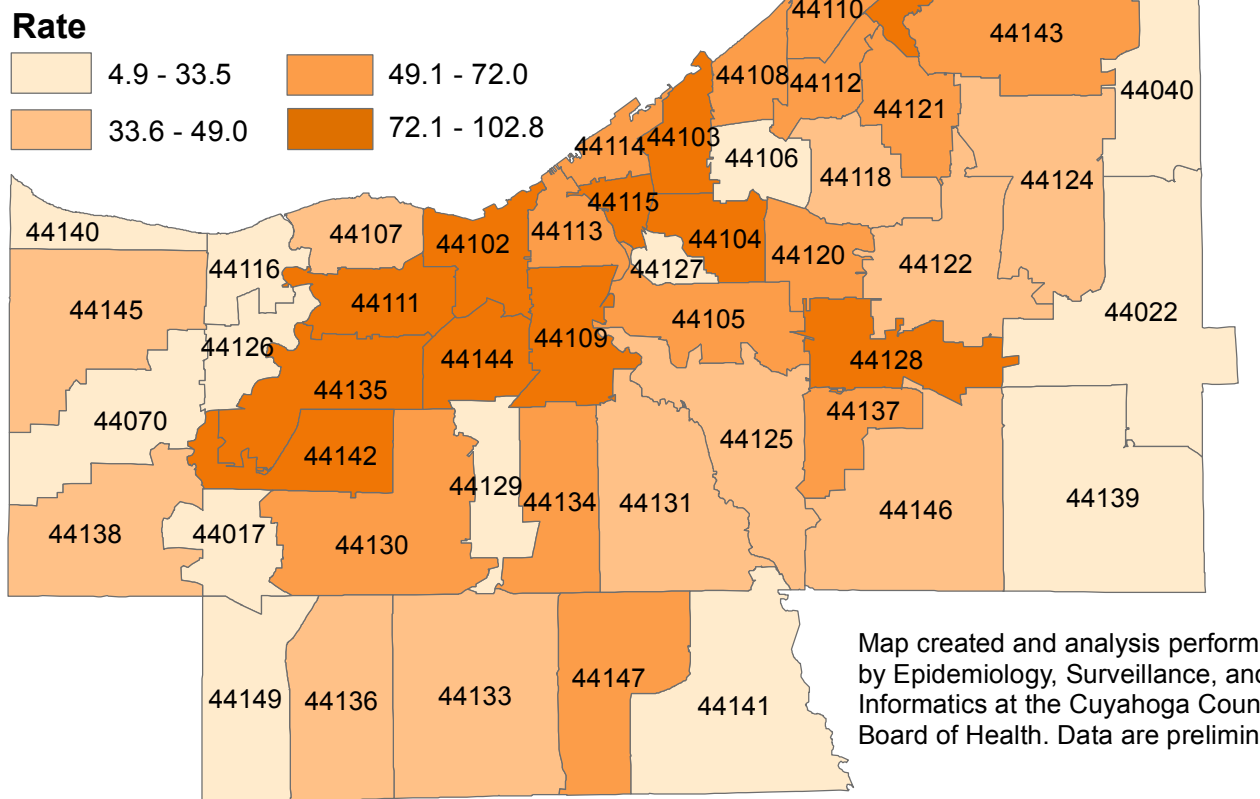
Rate

4.9 - 33.5
49.1 - 72.0
33.6 - 49.0
72.1 - 102.8

44110
44143
44108
44112
44040
44121
44114
44103
44106
44118
44124
44115
44140
44107
44102
44113
44104
44120
44122
44116
44127
44145
44111
44105
44022
44126
44144
44109
44128
44135
44070
44137
44125
44142
44129
44139
44134
44131
44146
44138
44017
44130
44149
44136
44133
44147
44141

Map created and analysis perform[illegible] by Epidemiology, Surveillance, an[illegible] Informatics at the Cuyahoga Coun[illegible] Board of Health. Data are prelimin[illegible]